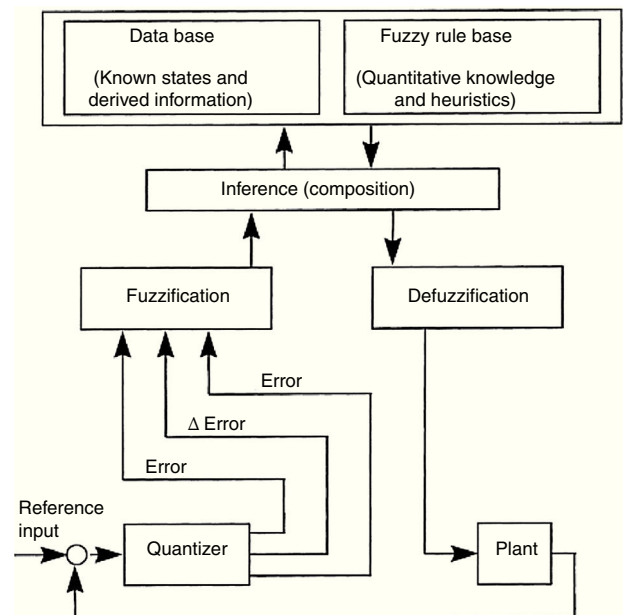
Data base

(Known states and derived information)

Fuzzy rule base

(Quantitative knowledge and heuristics)

Inference (composition)

Fuzzification

Defuzzification

Error

Δ Error

Error

Reference input

Quantizer

Plant